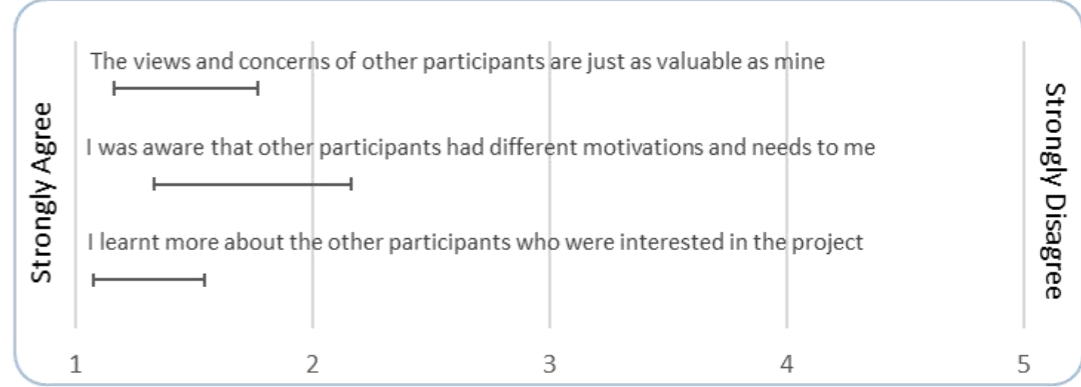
Strongly Agree

The views and concerns of other participants are just as valuable as mine

I was aware that other participants had different motivations and needs to me

I learnt more about the other participants who were interested in the project

Strongly Disagree

1 2 3 4 5